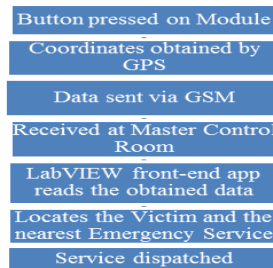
Button pressed on Module

Coordinates obtained by GPS

Data sent via GSM

Received at Master Control Room

LabVIEW front-end app reads the obtained data

Locates the Victim and the nearest Emergency Service

Service dispatched